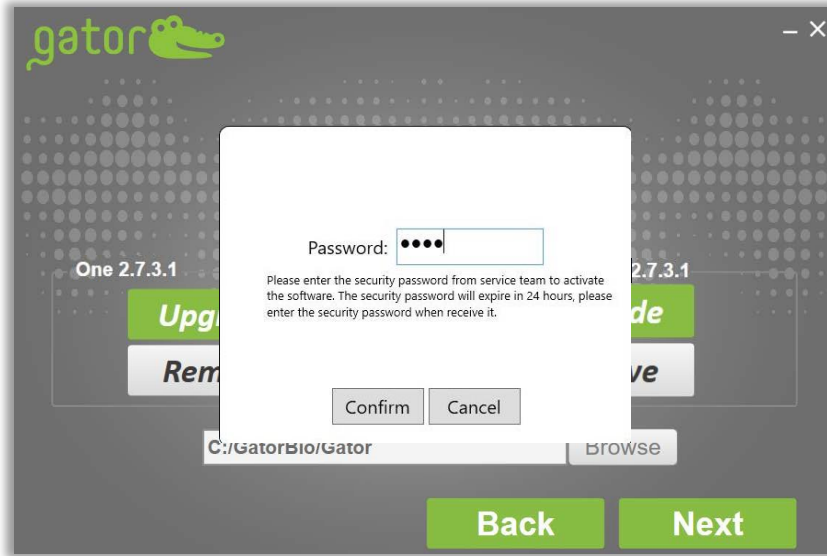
gator

– ×

One 2.7.3.1

2.7.3.1

Upg

de

Rem

ve

Password: ••••

Please enter the security password from service team to activate the software. The security password will expire in 24 hours, please enter the security password when receive it.

Confirm

Cancel

C:/GatorBio/Gator

Browse

Back

Next